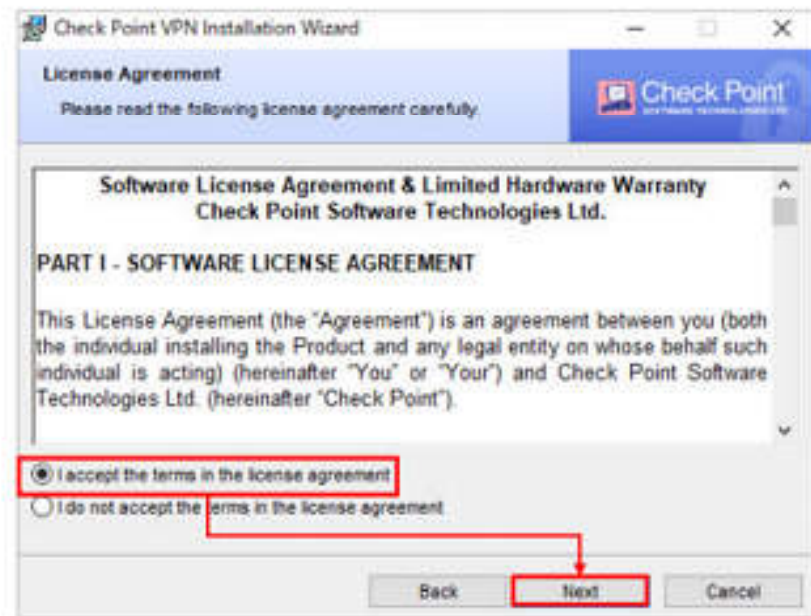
Check Point VPN Installation Wizard

License Agreement

Please read the following license agreement carefully

Check Point
SOFTWARE TECHNOLOGIES LTD

Software License Agreement & Limited Hardware Warranty
Check Point Software Technologies Ltd.

PART I - SOFTWARE LICENSE AGREEMENT

This License Agreement (the "Agreement") is an agreement between you (both the individual installing the Product and any legal entity on whose behalf such individual is acting) (hereinafter "You" or "Your") and Check Point Software Technologies Ltd. (hereinafter "Check Point").

I accept the terms in the license agreement

I do not accept the terms in the license agreement

Back

Next

Cancel